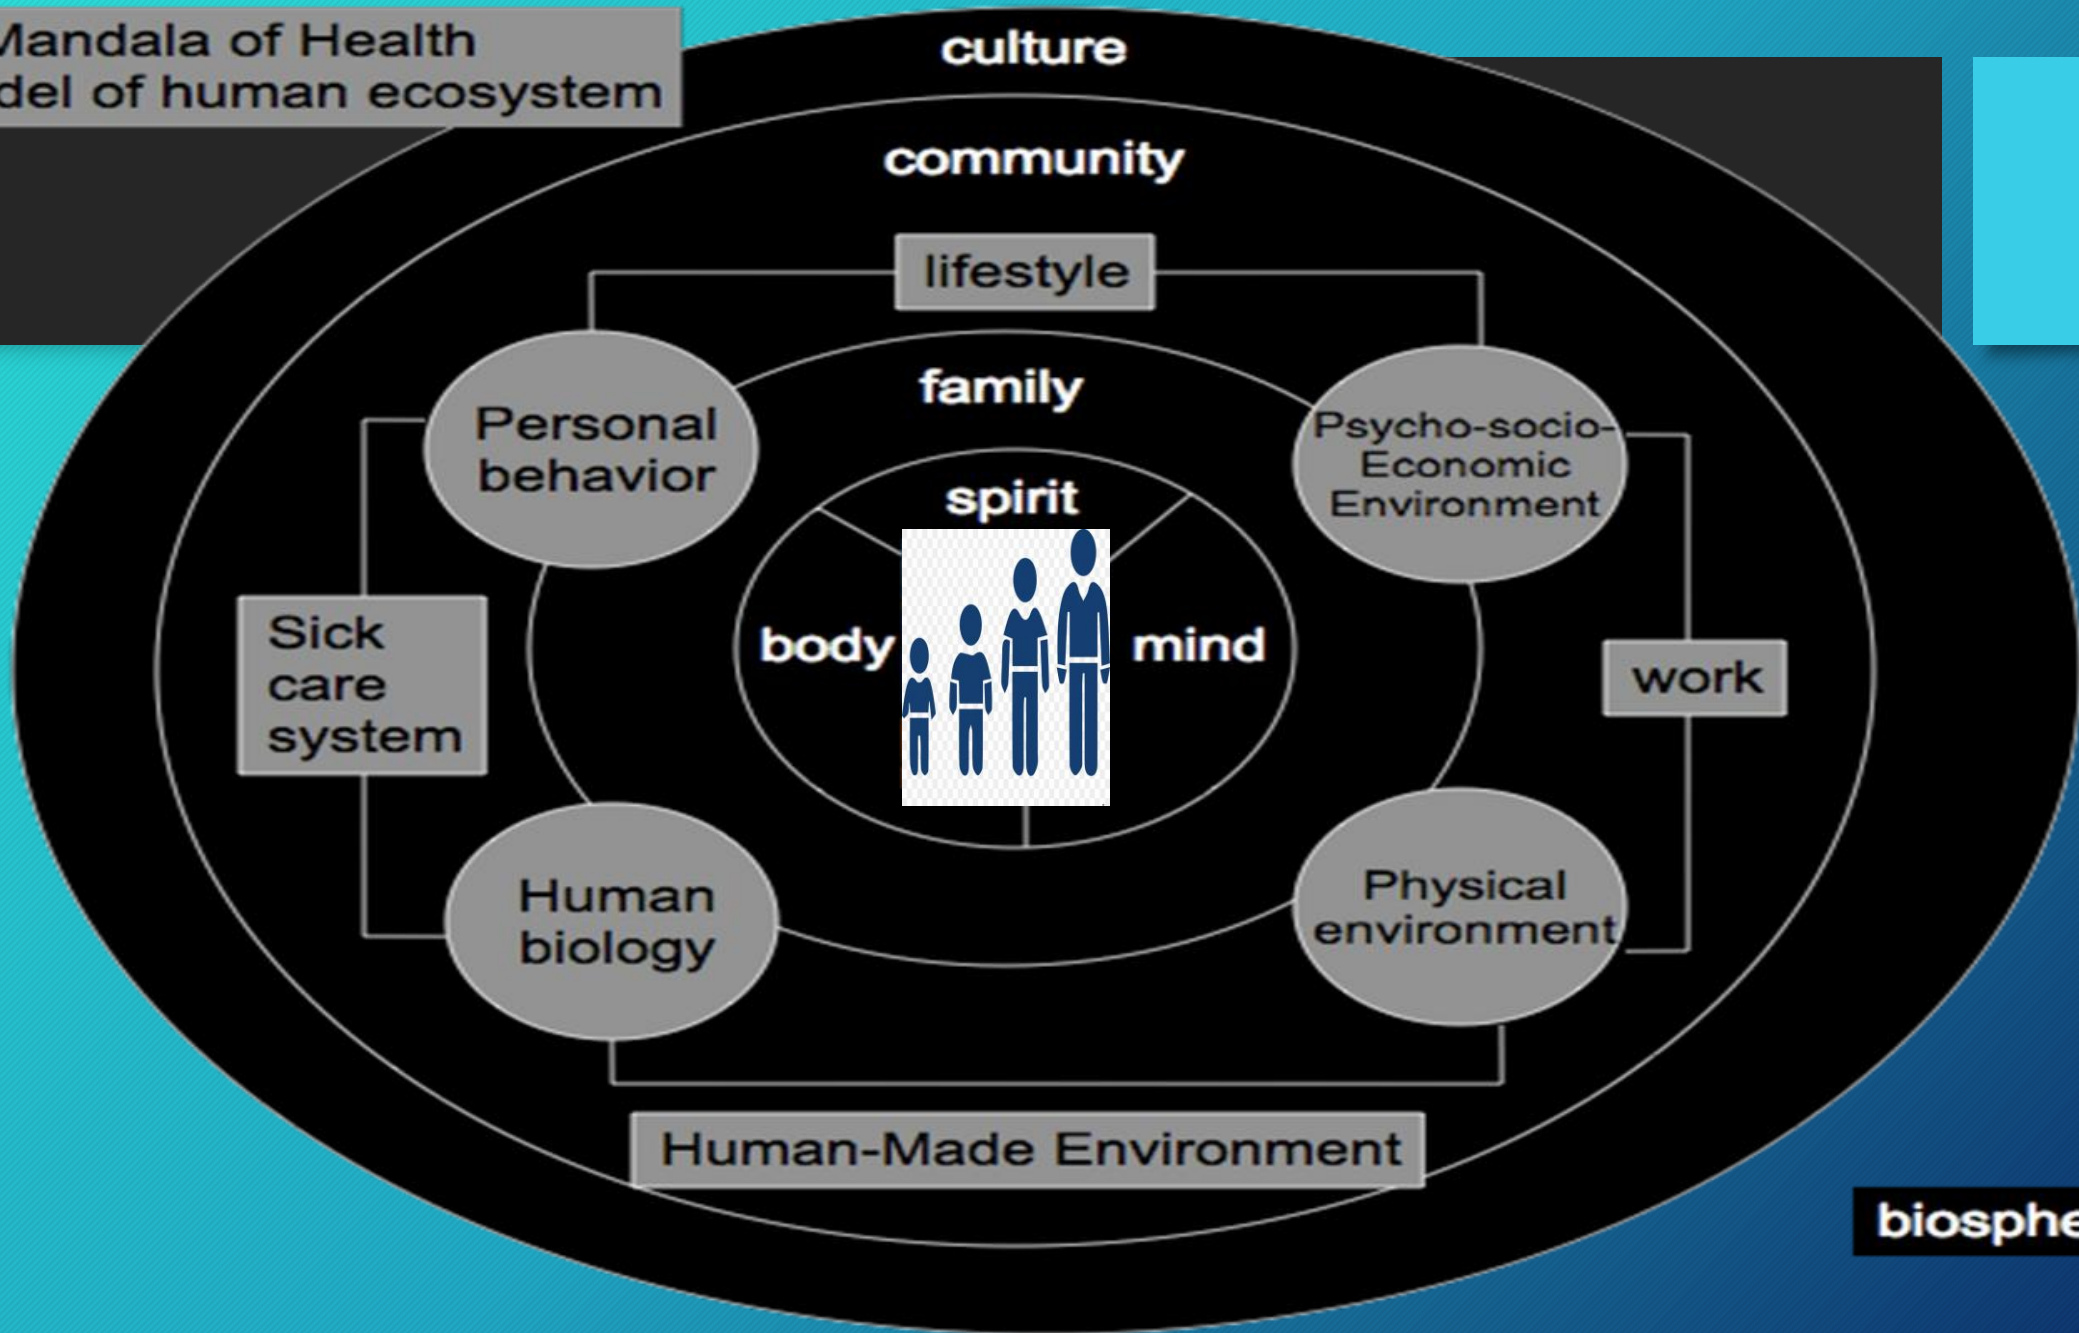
Mandala of Health
del of human ecosystem

culture

community

lifestyle

family

Personal behavior

Psycho-socio-Economic Environment

spirit

body

mind

Sick care system

work

Human biology

Physical environment

Human-Made Environment

biosphe